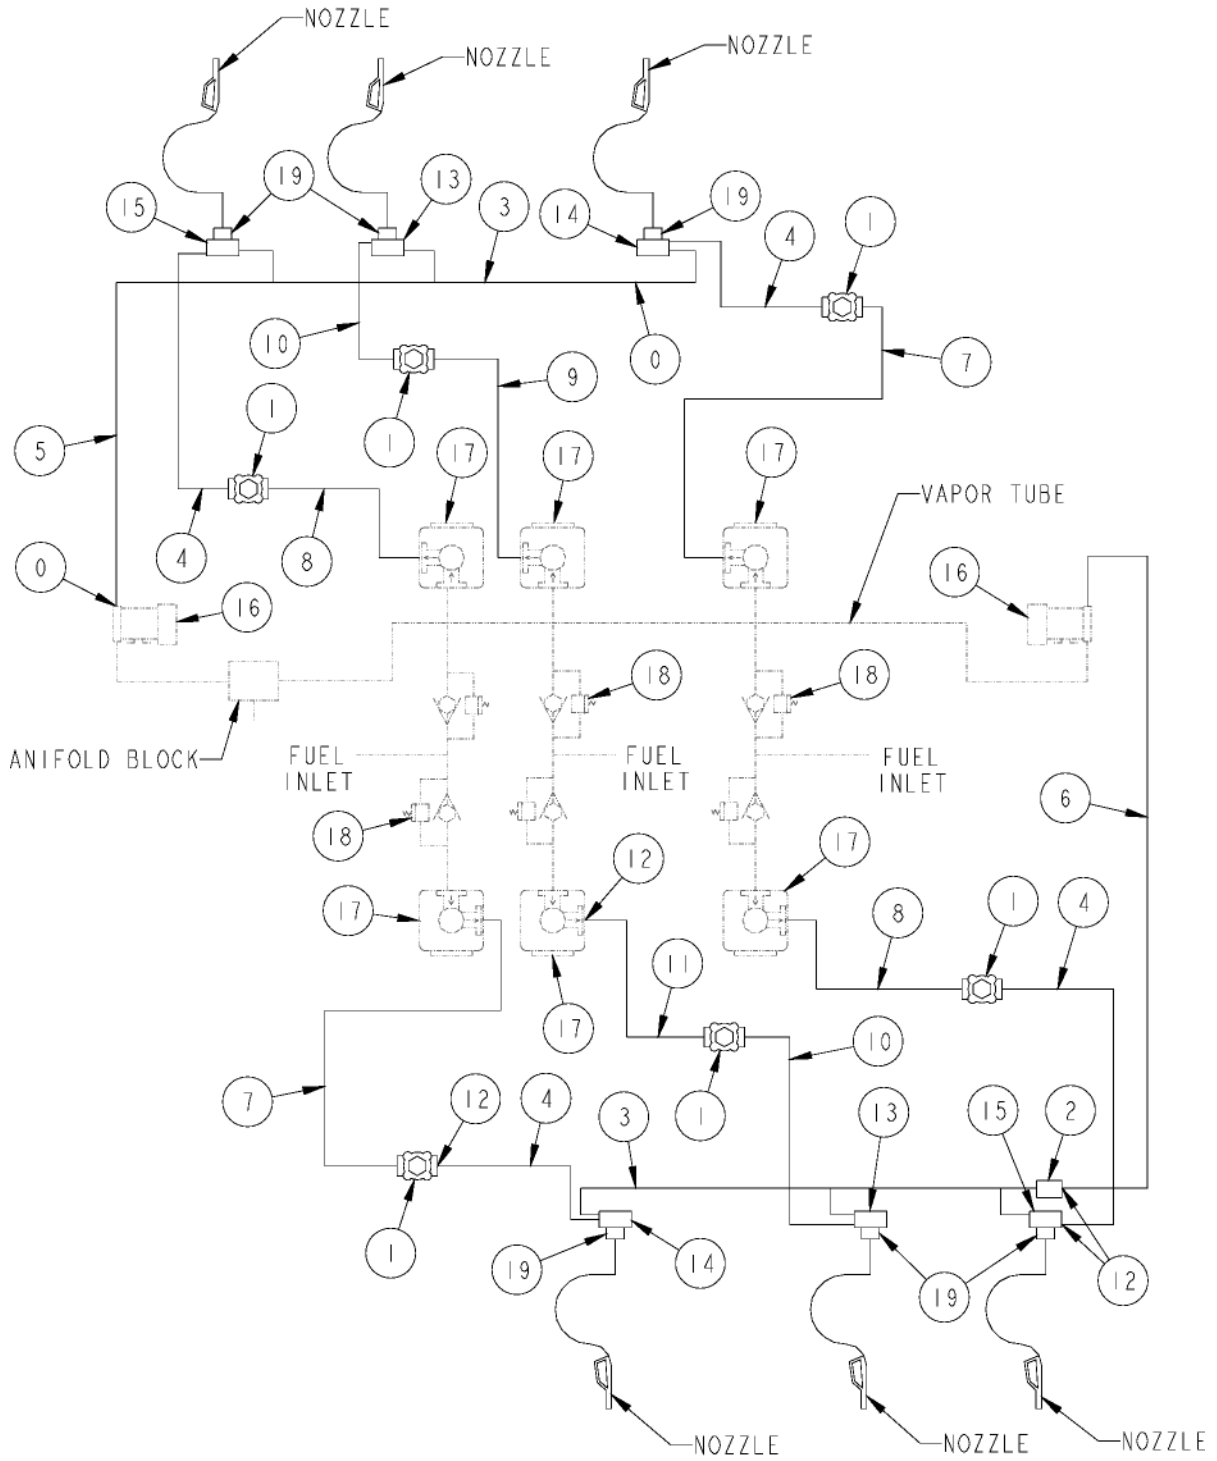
NOZZLE
NOZZLE
NOZZLE
15
19
13
3
14
19
4
1
10
0
9
7
5
1
1
17
17
17
VAPOR TUBE
4
8
0
16
16
18
18
ANIFOLD BLOCK
FUEL INLET
FUEL INLET
FUEL INLET
6
18
12
17
17
8
1
4
11
17
10
7
12
4
3
13
15
2
1
1
19
14
19
12
NOZZLE
NOZZLE
NOZZLE